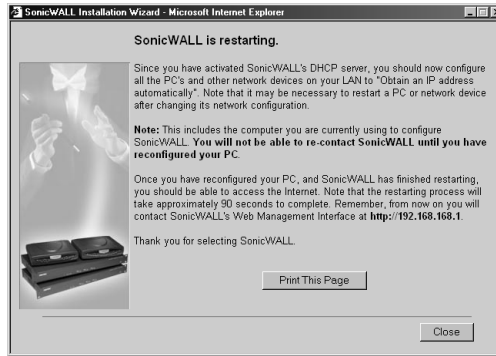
SonicWALL Installation Wizard - Microsoft Internet Explorer

SonicWALL is restarting.

Since you have activated SonicWALL's DHCP server, you should now configure all the PC's and other network devices on your LAN to "Obtain an IP address automatically". Note that it may be necessary to restart a PC or network device after changing its network configuration.

Note: This includes the computer you are currently using to configure SonicWALL. You will not be able to re-contact SonicWALL until you have reconfigured your PC.

Once you have reconfigured your PC, and SonicWALL has finished restarting, you should be able to access the Internet. Note that the restarting process will take approximately 90 seconds to complete. Remember, from now on you will contact SonicWALL's Web Management Interface at http://192.168.168.1.

Thank you for selecting SonicWALL.

Print This Page

Close